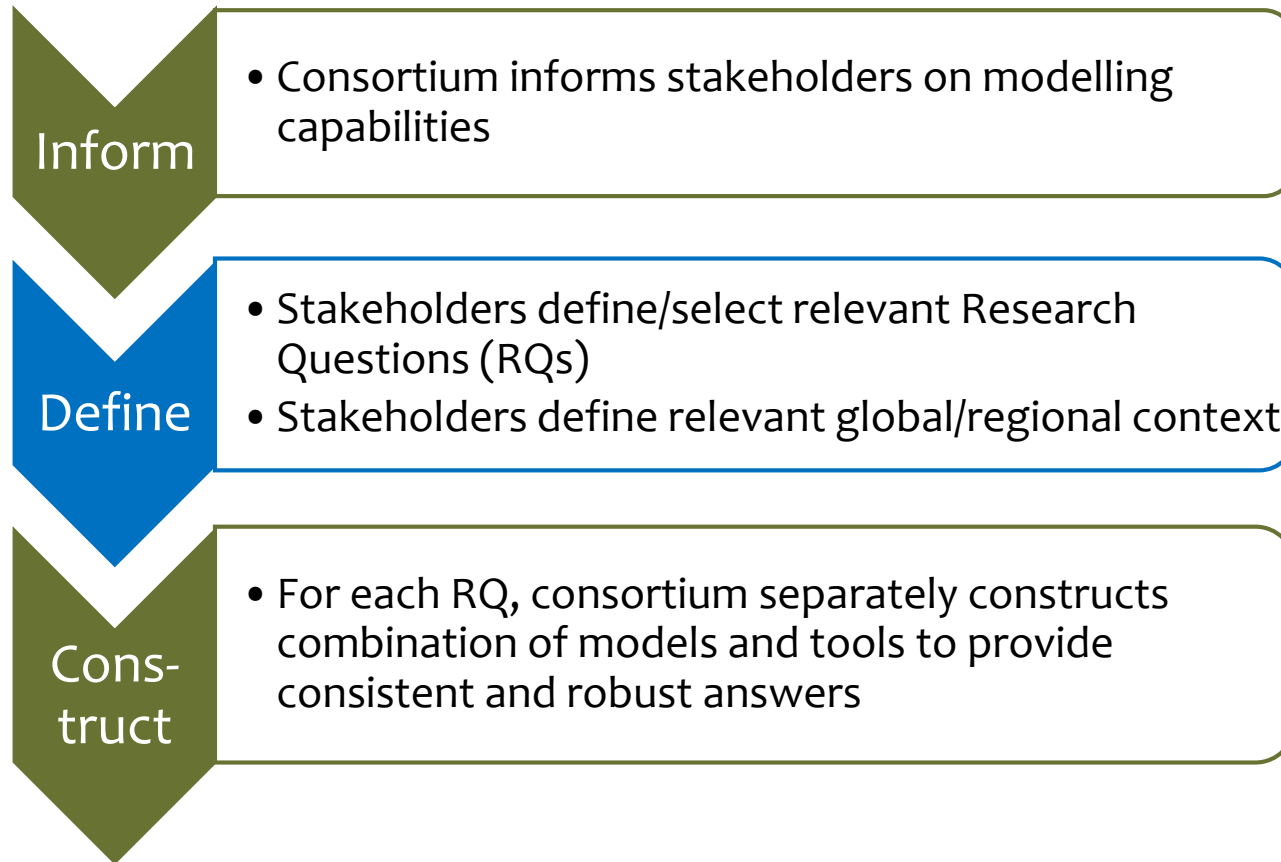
Inform

• Consortium informs stakeholders on modelling capabilities

Define

• Stakeholders define/select relevant Research Questions (RQs)
• Stakeholders define relevant global/regional context

Construct

• For each RQ, consortium separately constructs combination of models and tools to provide consistent and robust answers